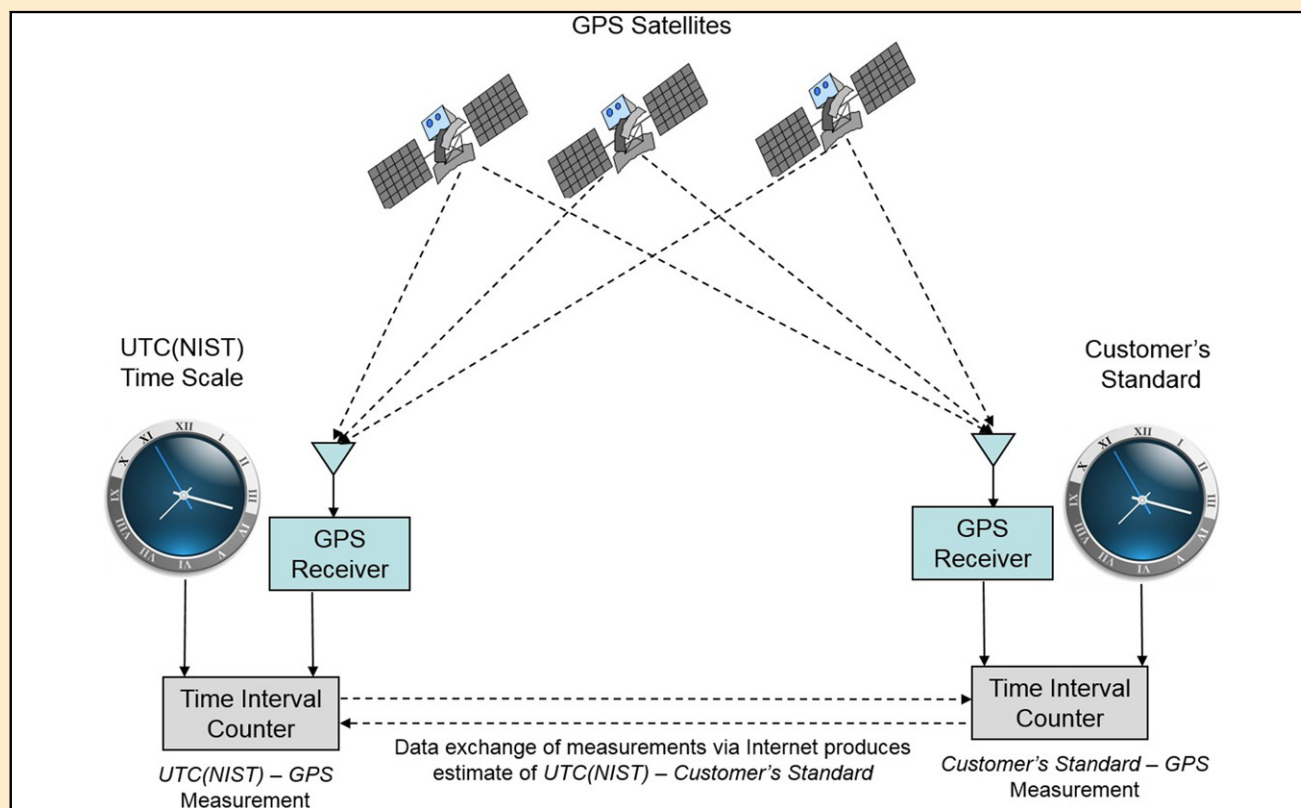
GPS Satellites

UTC(NIST)
Time Scale

Customer's
Standard

GPS
Receiver

GPS
Receiver

Time Interval
Counter

Time Interval
Counter

UTC(NIST) – GPS
Measurement

Data exchange of measurements via Internet produces estimate of UTC(NIST) – Customer's Standard

Customer's Standard – GPS
Measurement